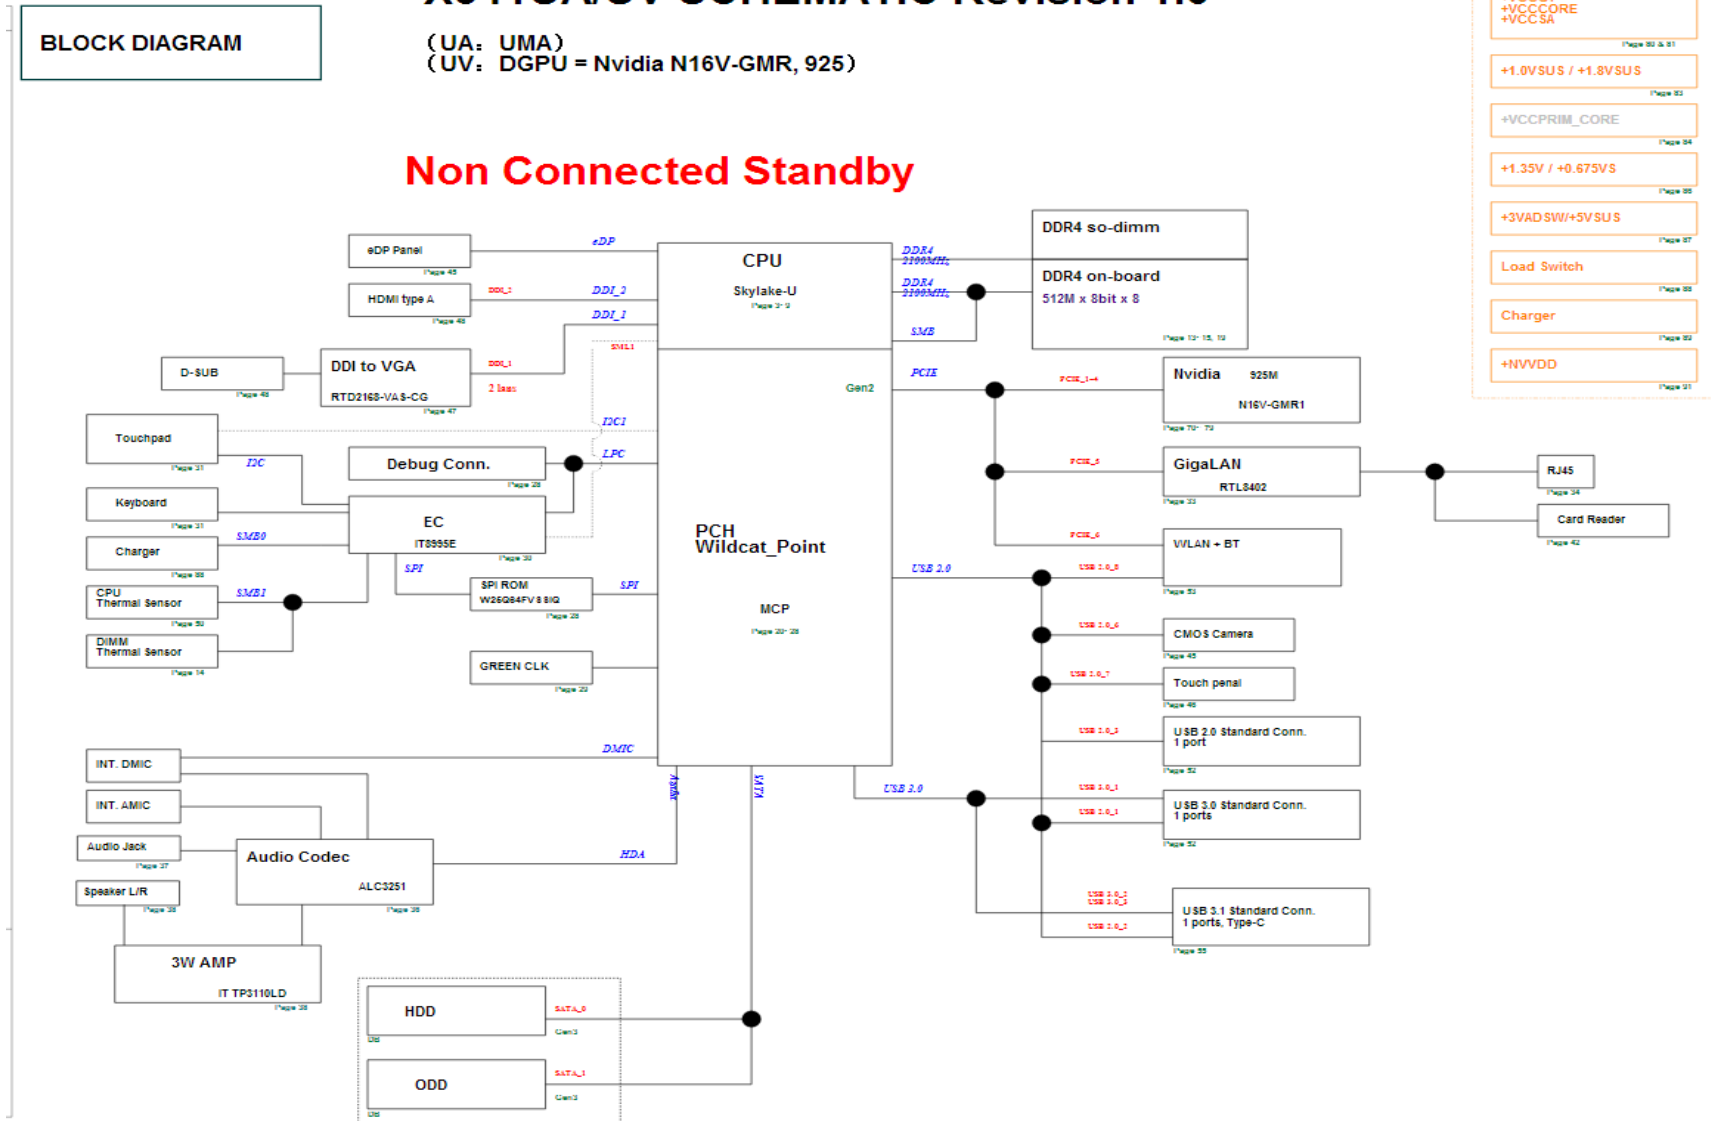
BLOCK DIAGRAM

(UA: UMA)
(UV: DGPU = Nvidia N16V-GMR, 925)

Non Connected Standby

+VCCCORE
+VCCSA
Page 80 & 81
+1.0VSUS / +1.8VSUS
Page 83
+VCCPRIM_CORE
Page 84
+1.35V / +0.675VS
Page 86
+3VADSW/+5VSUS
Page 87
Load Switch
Page 88
Charger
Page 89
+NVVDD
Page 91

eDP Panel
Page 45
eDP
HDMI type A
Page 46
DDI_2
DDI_2
DDI_1
D-SUB
Page 48
DDI to VGA
RTD2168-VAS-CG
Page 47
DDI_1
2 lane
SML1
CPU
Skylake-U
Page 3~9
DDR4 2133MHz
DDR4 2133MHz
SMB
DDR4 so-dimm
DDR4 on-board
512M x 8bit x 8
Page 13~15, 19
Touchpad
Page 31
I2C
I2C1
Debug Conn.
Page 28
LPC
Keyboard
Page 31
EC
IT8995E
Page 30
SMB0
Charger
Page 88
CPU Thermal Sensor
Page 50
SMB1
DIMM Thermal Sensor
Page 14
SPI
SPI ROM
W25Q64FVSSIQ
Page 28
SPI
GREEN CLK
Page 23
PCH
Wildcat_Point
MCP
Page 22~28
Gen2
PCIE
PCIE_1~4
Nvidia 925M
N16V-GMR1
Page 70~73
PCIE_5
GigaLAN
RTL8402
Page 33
RJ45
Page 34
Card Reader
Page 42
PCIE_6
WLAN + BT
Page 53
USB 2.0
USB 2.0_8
USB 2.0_6
CMOS Camera
Page 45
USB 2.0_7
Touch penal
Page 46
USB 2.0_3
USB 2.0 Standard Conn.
1 port
Page 52
USB 3.0
USB 3.0_1
USB 2.0_1
USB 3.0 Standard Conn.
1 ports
Page 52
USB 3.0_2
USB 3.0_3
USB 2.0_2
USB 3.1 Standard Conn.
1 ports, Type-C
Page 55
INT. DMIC
DMIC
INT. AMIC
Audio Jack
Page 37
Speaker L/R
Page 38
Audio Codec
ALC3251
Page 36
HDA
Audio
SATA
3W AMP
IT TP3110LD
Page 38
HDD
SATA_0
Gen3
ODD
SATA_1
Gen3